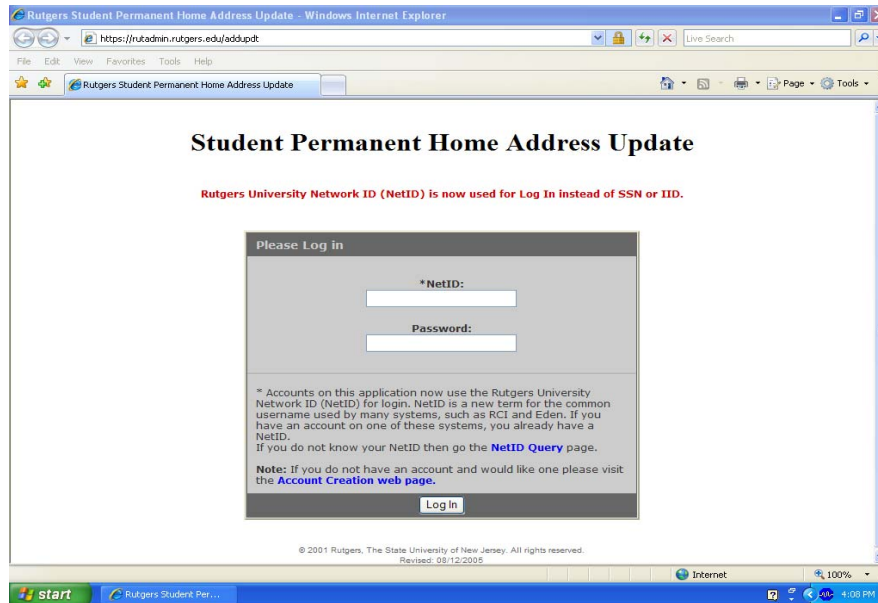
Rutgers Student Permanent Home Address Update - Windows Internet Explorer

https://rutadmin.rutgers.edu/addupdt

Live Search

File Edit View Favorites Tools Help

Rutgers Student Permanent Home Address Update

Page ▾ Tools ▾

Student Permanent Home Address Update

Rutgers University Network ID (NetID) is now used for Log In instead of SSN or IID.

Please Log in

*NetID:

Password:

* Accounts on this application now use the Rutgers University Network ID (NetID) for login. NetID is a new term for the common username used by many systems, such as RCI and Eden. If you have an account on one of these systems, you already have a NetID.
If you do not know your NetID then go the NetID Query page.

Note: If you do not have an account and would like one please visit the Account Creation web page.

Log In

© 2001 Rutgers, The State University of New Jersey. All rights reserved.
Revised: 08/12/2005

Internet

100%

start

Rutgers Student Per...

4:08 PM